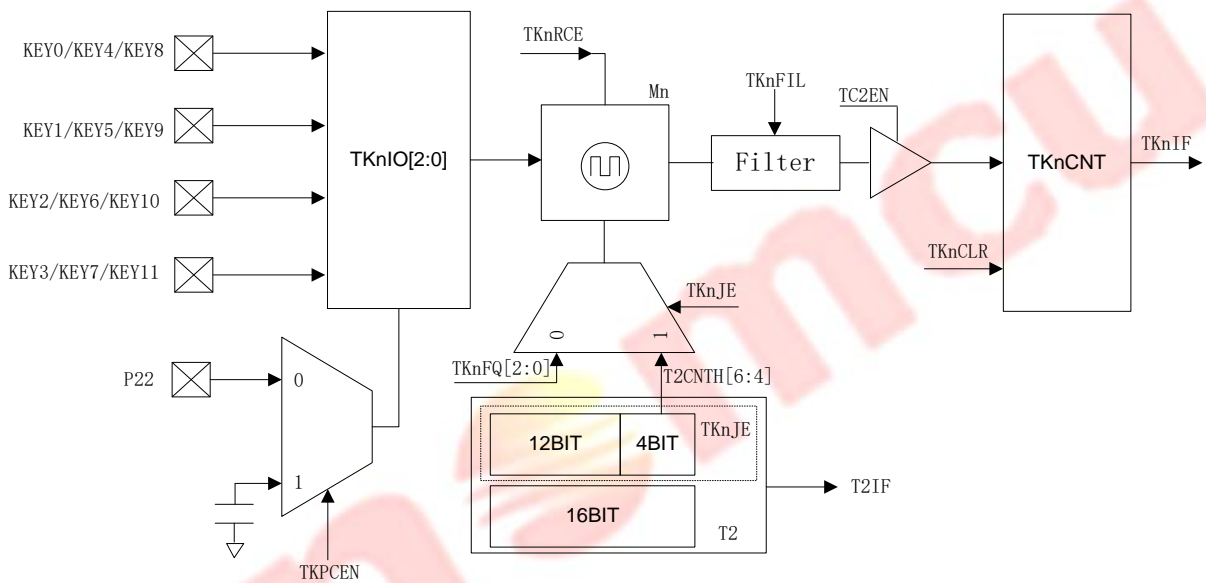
KEY0/KEY4/KEY8

KEY1/KEY5/KEY9

KEY2/KEY6/KEY10

KEY3/KEY7/KEY11

TKnIO[2:0]

TKnRCE

Mn

TKnFIL

Filter

TC2EN

TKnCNT

TKnIF

TKnCLR

TKnJE

0

1

TKnFQ[2:0]

T2CNTH[6:4]

P22

0

1

TKPCEN

12BIT

4BIT

TKnJE

16BIT

T2

T2IF